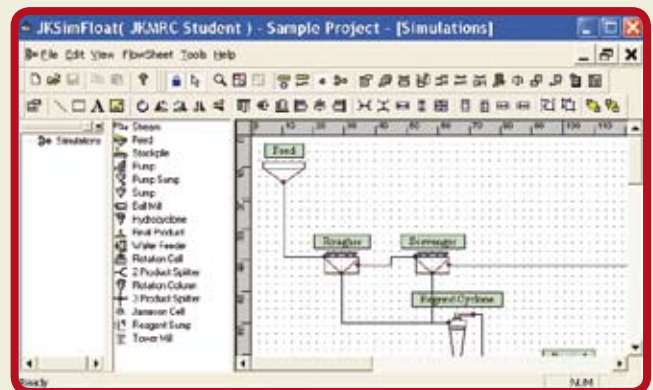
JKSimFloat( JKMRC Student ) - Sample Project - [Simulations]

File Edit View FlowSheet Tools Help

Simulations

Stream
Feed
Stockpile
Pump
Pump Sump
Sump
Ball Mill
Hydrocyclone
Final Product
Water Feeder
Flotation Cell
2 Product Splitter
Flotation Column
3 Product Splitter
Jameson Cell
Reagent Sump
Tower Mill

Feed
Roughers
Scavengers
Regrind Cyclone

Ready
NUM